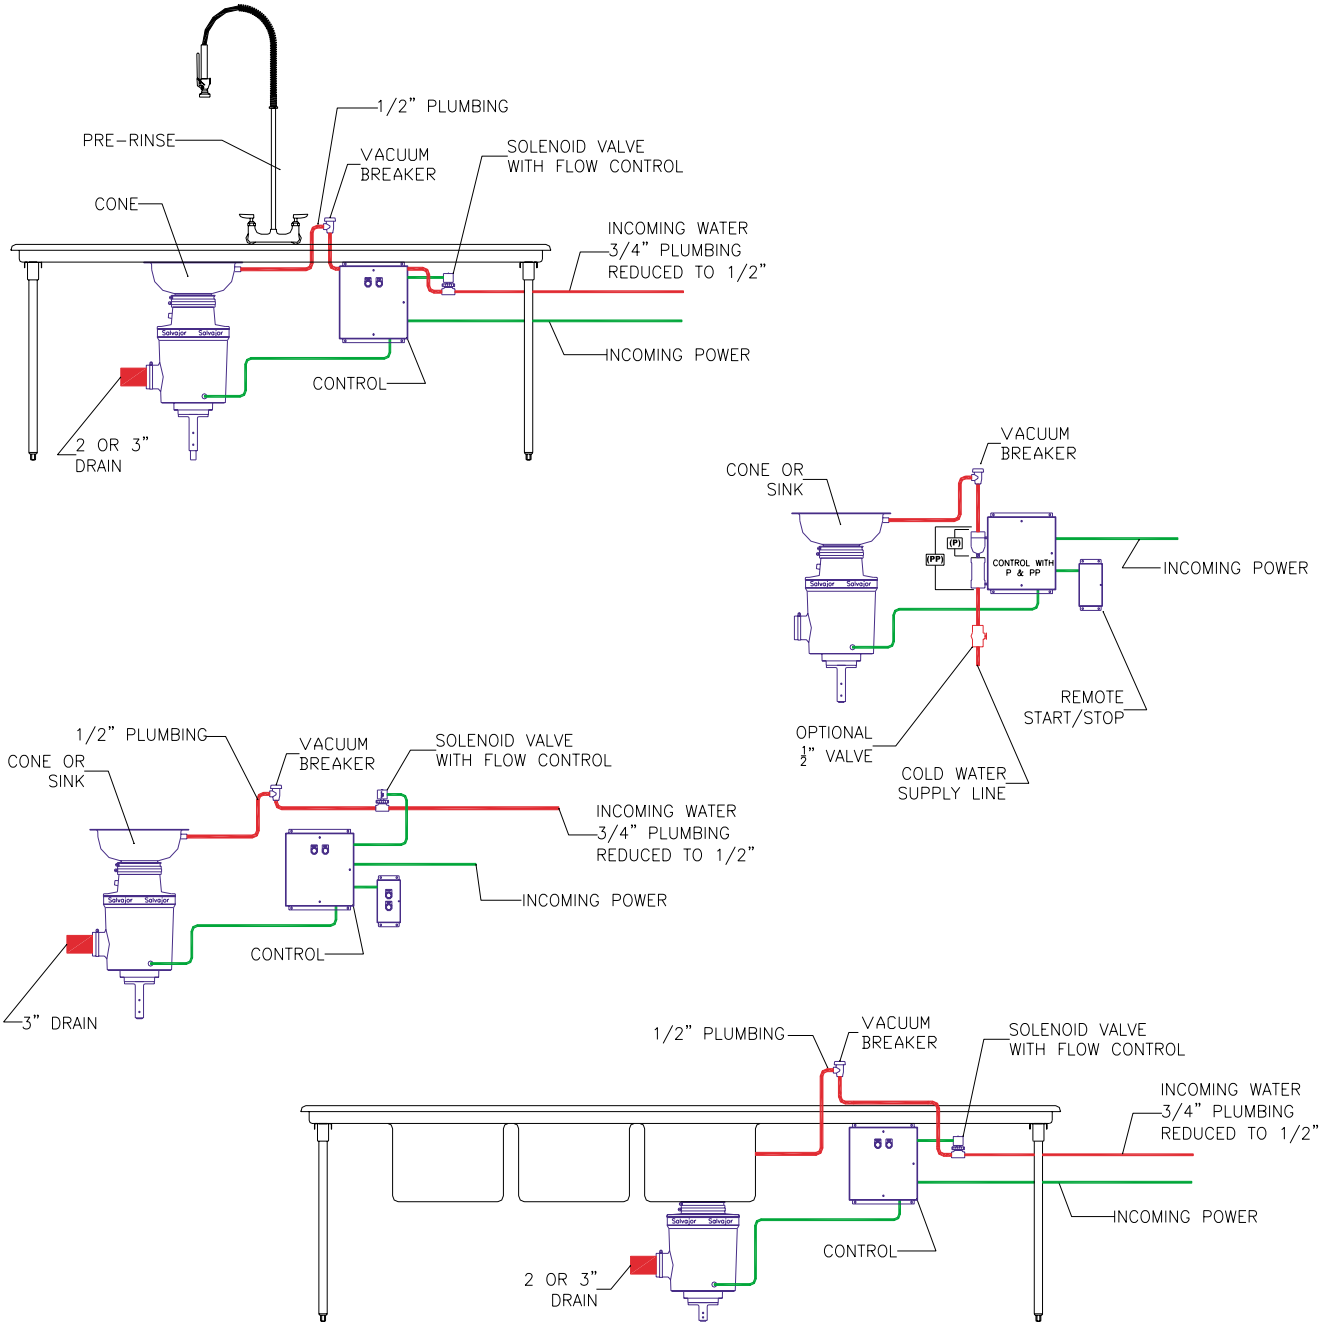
1/2" PLUMBING
PRE-RINSE
VACUUM BREAKER
SOLENOID VALVE WITH FLOW CONTROL
CONE
INCOMING WATER 3/4" PLUMBING REDUCED TO 1/2"
Salvajor Salvajor
INCOMING POWER
CONTROL
2 OR 3" DRAIN

VACUUM BREAKER
CONE OR SINK
(P)
(PP)
CONTROL WITH P & PP
INCOMING POWER
Salvajor Salvajor
REMOTE START/STOP
OPTIONAL $\frac{1}{2}$" VALVE
COLD WATER SUPPLY LINE

1/2" PLUMBING
VACUUM BREAKER
SOLENOID VALVE WITH FLOW CONTROL
CONE OR SINK
INCOMING WATER 3/4" PLUMBING REDUCED TO 1/2"
INCOMING POWER
Salvajor Salvajor
CONTROL
3" DRAIN

1/2" PLUMBING
VACUUM BREAKER
SOLENOID VALVE WITH FLOW CONTROL
INCOMING WATER 3/4" PLUMBING REDUCED TO 1/2"
INCOMING POWER
Salvajor Salvajor
CONTROL
2 OR 3" DRAIN